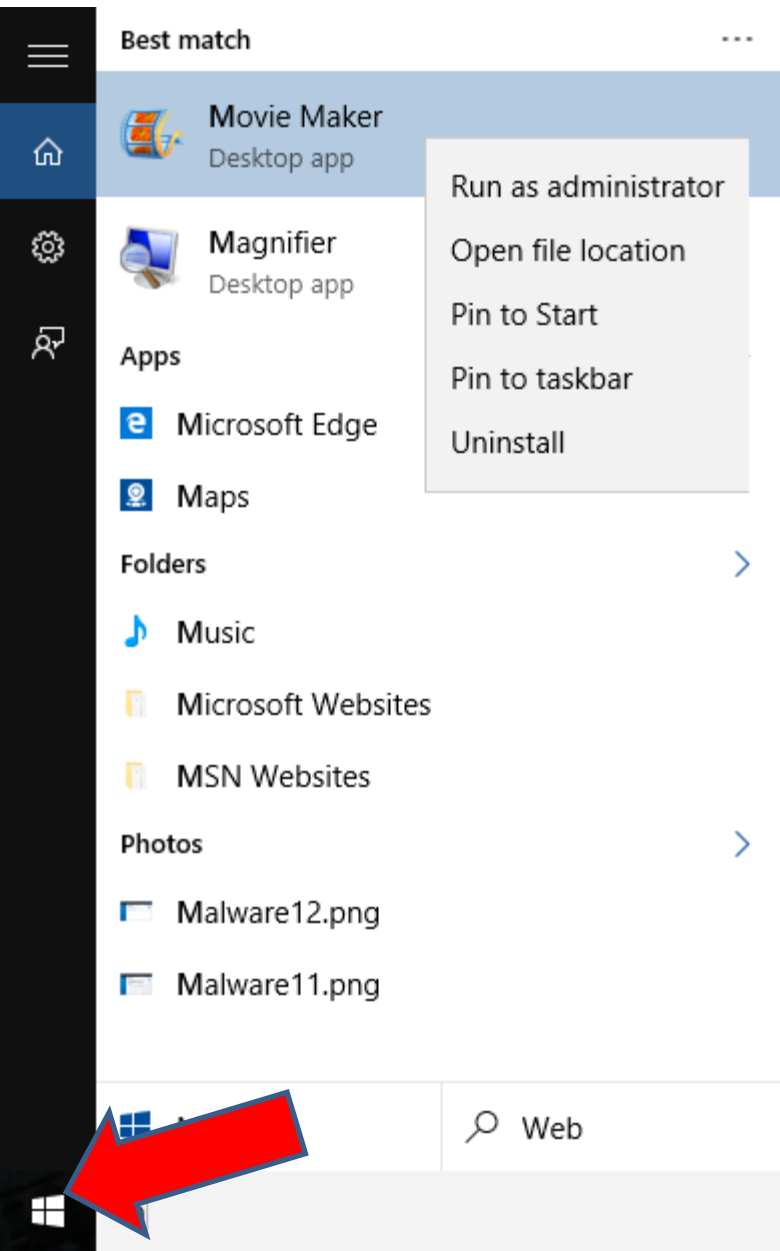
Best match

...

Movie Maker
Desktop app

Run as administrator
Open file location
Pin to Start
Pin to taskbar
Uninstall

Magnifier
Desktop app

Apps

Microsoft Edge

Maps

Folders

Music

Microsoft Websites

MSN Websites

Photos

Malware12.png

Malware11.png

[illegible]

Web